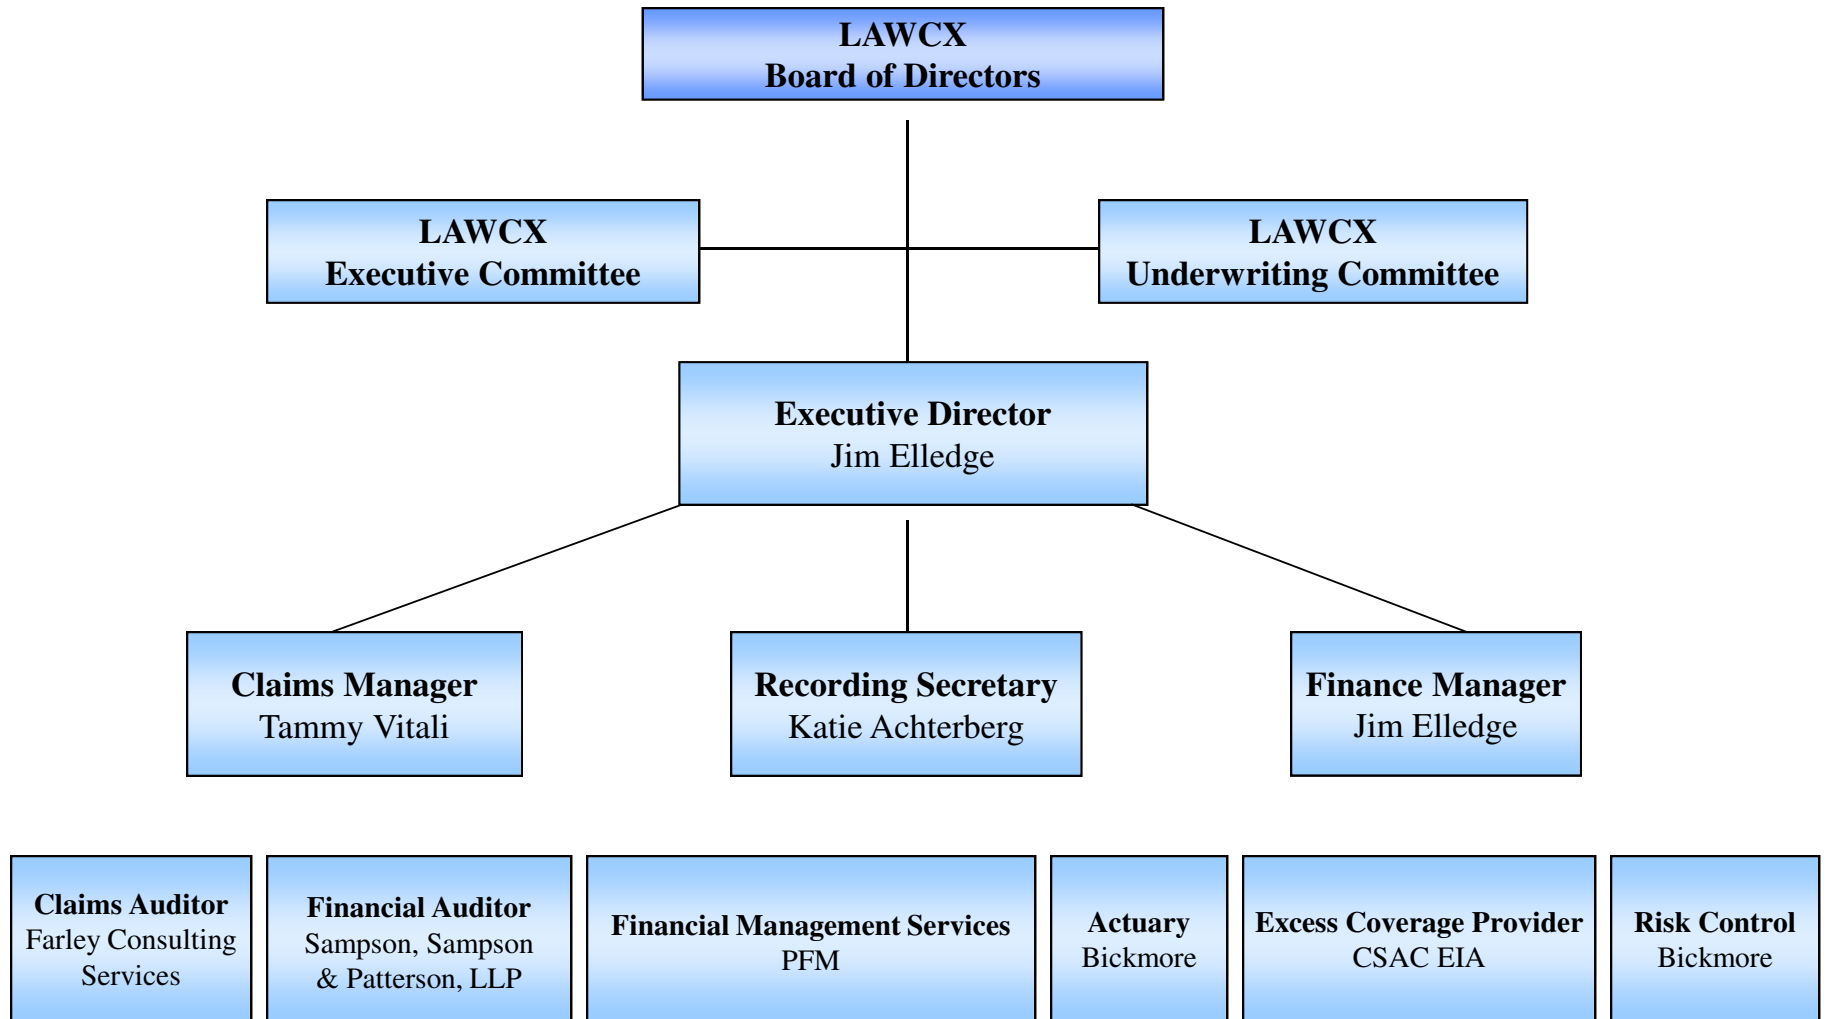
LAWCX
Board of Directors

LAWCX
Executive Committee

LAWCX
Underwriting Committee

Executive Director
Jim Elledge

Claims Manager
Tammy Vitali

Recording Secretary
Katie Achterberg

Finance Manager
Jim Elledge

Claims Auditor
Farley Consulting Services

Financial Auditor
Sampson, Sampson & Patterson, LLP

Financial Management Services
PFM

Actuary
Bickmore

Excess Coverage Provider
CSAC EIA

Risk Control
Bickmore